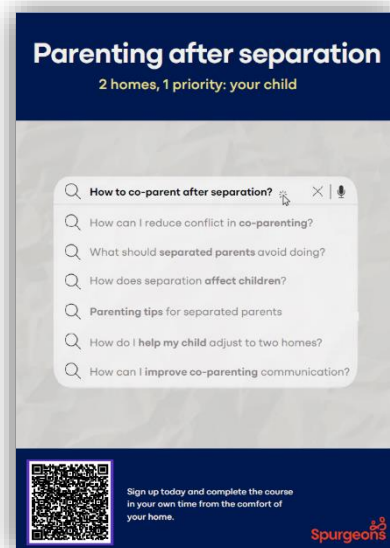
Parenting after separation

2 homes, 1 priority: your child

How to co-parent after separation?

How can I reduce conflict in co-parenting?

What should separated parents avoid doing?

How does separation affect children?

Parenting tips for separated parents

How do I help my child adjust to two homes?

How can I improve co-parenting communication?

Sign up today and complete the course in your own time from the comfort of your home.

Spurgeons